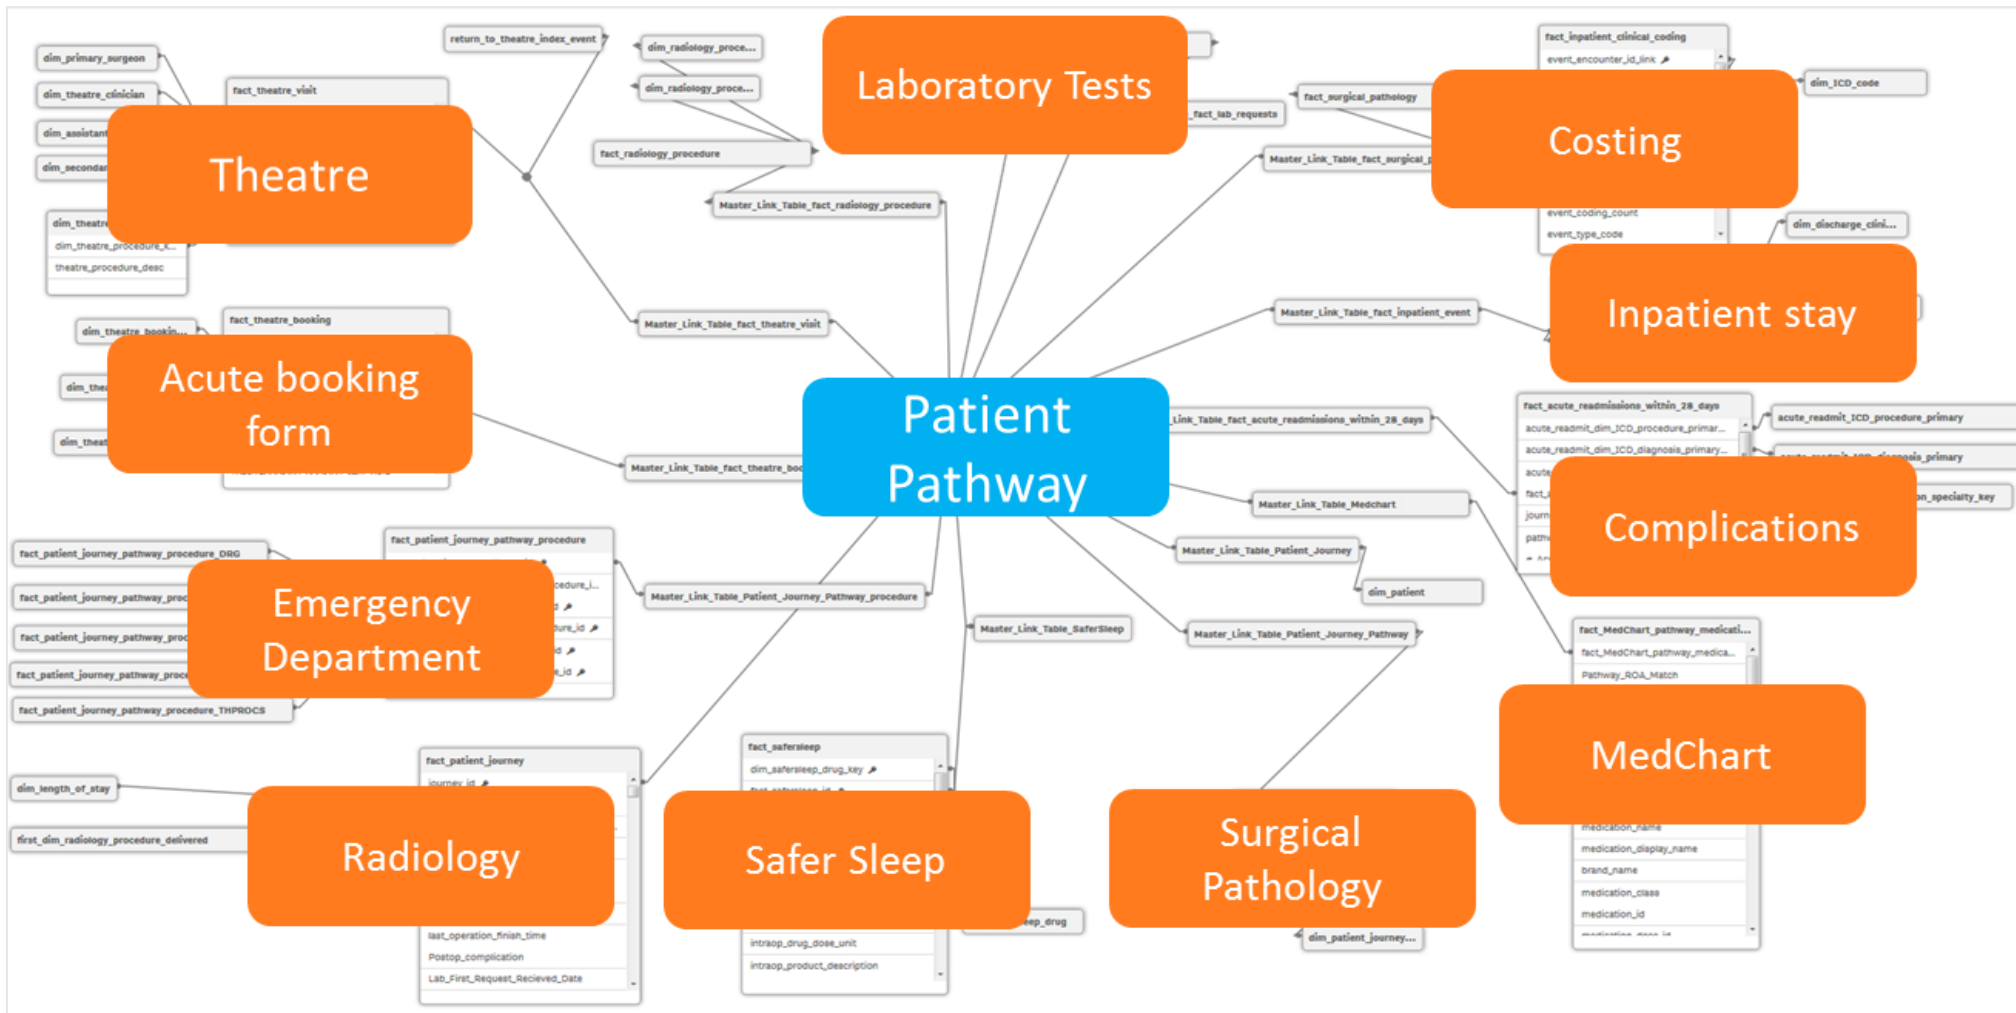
Patient Pathway

Laboratory Tests

Theatre

Costing

Inpatient stay

Acute booking form

Complications

Emergency Department

MedChart

Radiology

Safer Sleep

Surgical Pathology

dim_primary_surgeon
dim_theatre_clinician
dim_assistant
dim_secondar
fact_theatre_visit
return_to_theatre_index_event
dim_radiology_proce...
dim_radiology_proce...
fact_radiology_procedure
Master_Link_Table_fact_radiology_procedure
dim_theatre
dim_theatre_procedure_k...
theatre_procedure_desc
fact_lab_requests
fact_surgical_pathology
Master_Link_Table_fact_surgical_p
fact_inpatient_clinical_coding
event_encounter_id_link
event_coding_count
event_type_code
dim_ICD_code
dim_discharge_clini...
Master_Link_Table_fact_inpatient_event
Master_Link_Table_fact_theatre_visit
fact_theatre_booking
dim_theatre_bookin...
dim_thea
dim_theat
Master_Link_Table_fact_theatre_boo
Link_Table_fact_acute_readmissions_within_28_days
fact_acute_readmissions_within_28_days
acute_readmit_dim_ICD_procedure_primar...
acute_readmit_dim_ICD_diagnosis_primary...
acute_readmit_ICD_procedure_primary
acute_readmit_ICD_diagnosis_primary
on_specialty_key
Master_Link_Table_Medchart
Master_Link_Table_Patient_Journey
dim_patient
Master_Link_Table_Patient_Journey_Pathway
Master_Link_Table_SaferSleep
fact_patient_journey_pathway_procedure_DRG
fact_patient_journey_pathway_proc
fact_patient_journey_pathway_proc
fact_patient_journey_pathway_proc
fact_patient_journey_pathway_procedure_THPROCS
fact_patient_journey_pathway_procedure
Master_Link_Table_Patient_Journey_Pathway_procedure
fact_MedChart_pathway_medicati...
fact_MedChart_pathway_medica...
Pathway_ROA_Match
medication_name
medication_display_name
brand_name
medication_class
medication_id
fact_patient_journey
journey_id
dim_length_of_stay
first_dim_radiology_procedure_delivered
last_operation_finish_time
Postop_complication
Lab_First_Request_Recieved_Date
fact_safersleep
dim_safersleep_drug_key
intraop_drug_dose_unit
intraop_product_description
eep_drug
dim_patient_journey...